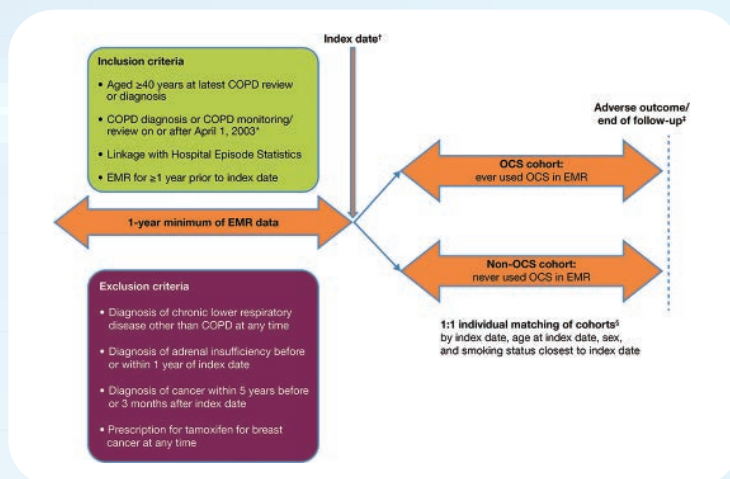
Index date†

Inclusion criteria

• Aged ≥40 years at latest COPD review or diagnosis

• COPD diagnosis or COPD monitoring/review on or after April 1, 2003*

• Linkage with Hospital Episode Statistics

• EMR for ≥1 year prior to index date

Adverse outcome/ end of follow-up‡

OCS cohort: ever used OCS in EMR

1-year minimum of EMR data

Non-OCS cohort: never used OCS in EMR

Exclusion criteria

• Diagnosis of chronic lower respiratory disease other than COPD at any time

• Diagnosis of adrenal insufficiency before or within 1 year of index date

• Diagnosis of cancer within 5 years before or 3 months after index date

• Prescription for tamoxifen for breast cancer at any time

1:1 individual matching of cohorts§ by index date, age at index date, sex, and smoking status closest to index date